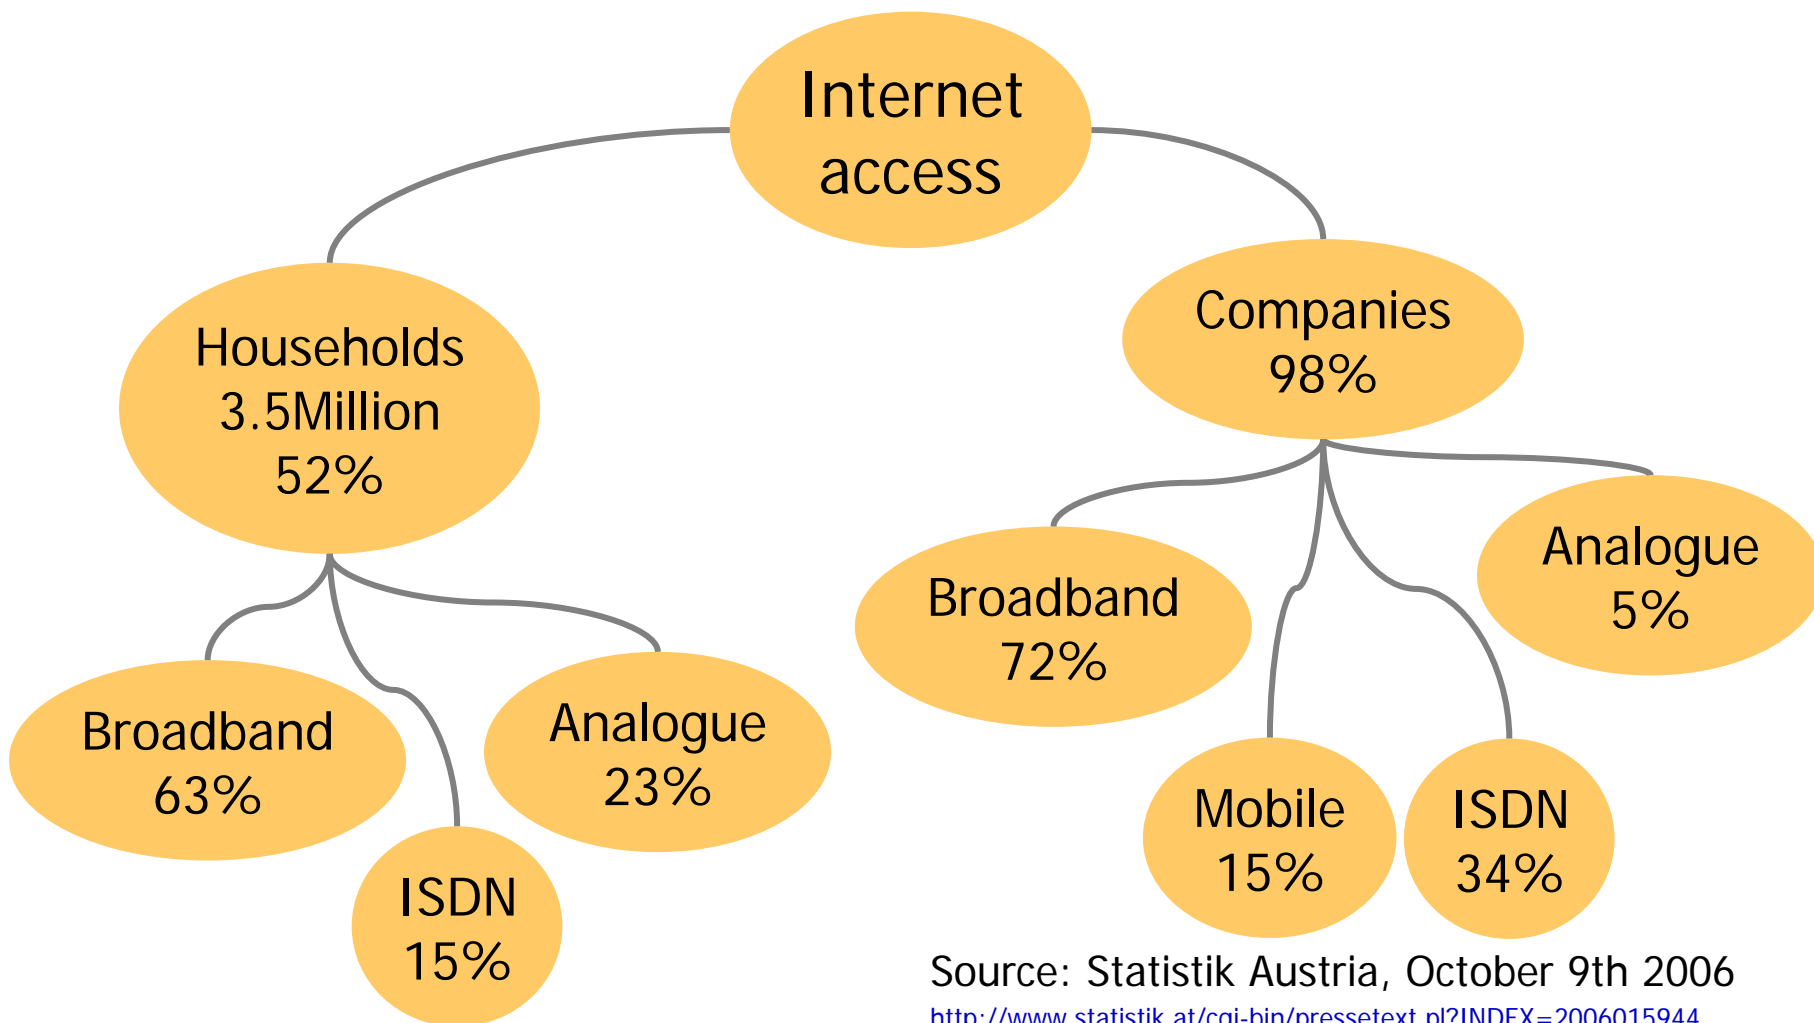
Internet access

Households 3.5Million 52%

Companies 98%

Broadband 63%

ISDN 15%

Analogue 23%

Broadband 72%

Mobile 15%

ISDN 34%

Analogue 5%

Source: Statistik Austria, October 9th 2006

http://www.statistik.at/cgi-bin/presetext.pl?INDEX=2006015944